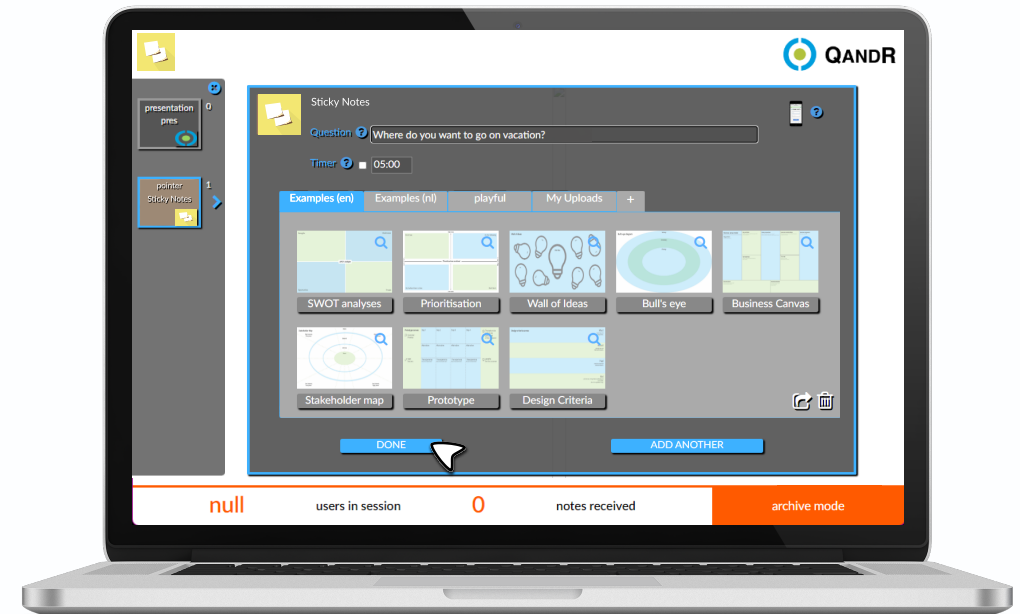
QANDR

presentation pres 0

pointer Sticky Notes 1

Sticky Notes

Question Where do you want to go on vacation?

Timer 05:00

Examples (en) Examples (nl) playful My Uploads +

SWOT analyses
Prioritisation
Wall of Ideas
Bull's eye
Business Canvas
Stakeholder map
Prototype
Design Criteria

DONE

ADD ANOTHER

null users in session 0 notes received archive mode